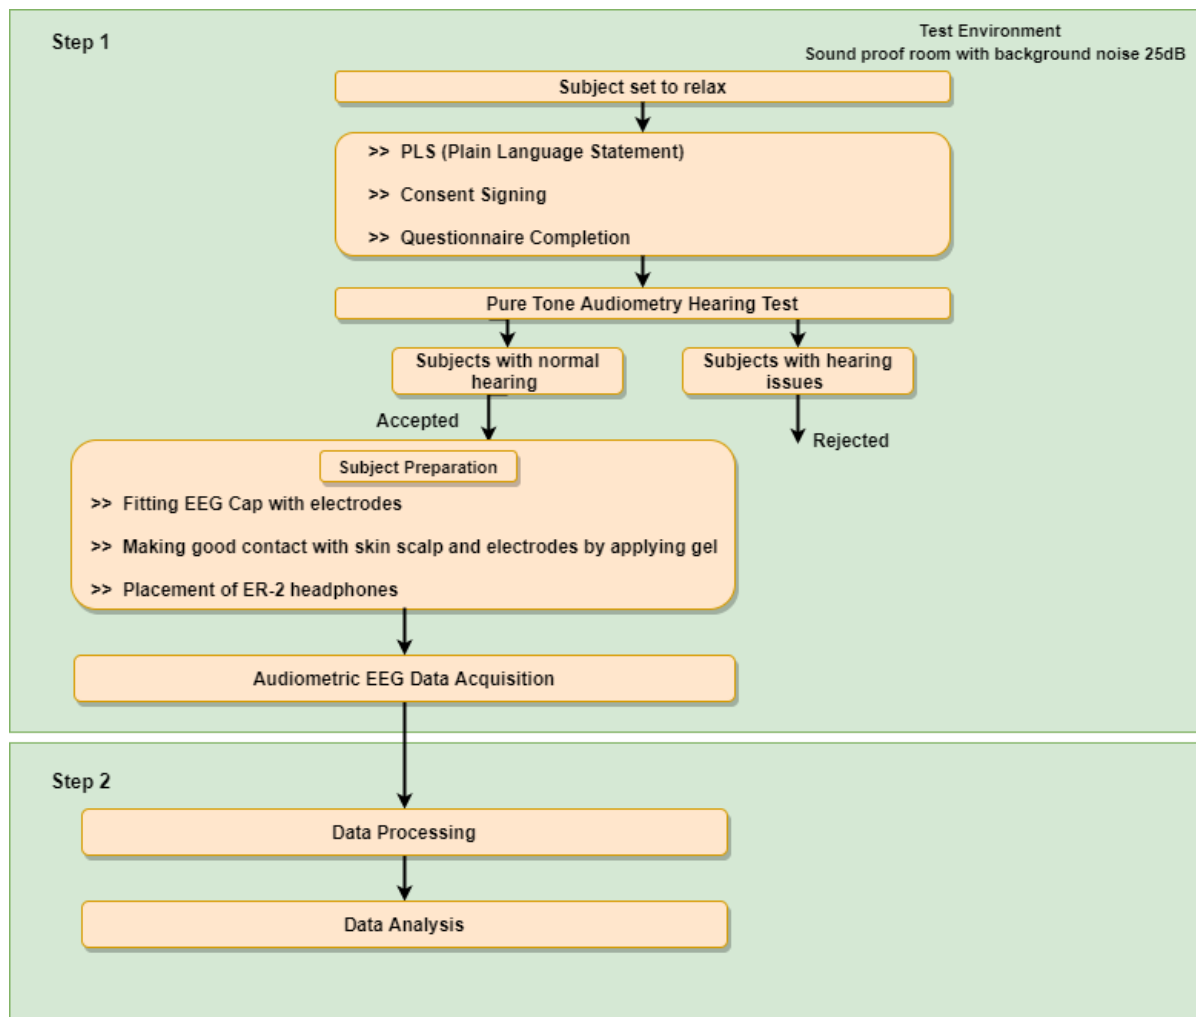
Step 1

Test Environment
Sound proof room with background noise 25dB

Subject set to relax

>> PLS (Plain Language Statement)

>> Consent Signing

>> Questionnaire Completion

Pure Tone Audiometry Hearing Test

Subjects with normal hearing

Subjects with hearing issues

Accepted

Rejected

Subject Preparation

>> Fitting EEG Cap with electrodes

>> Making good contact with skin scalp and electrodes by applying gel

>> Placement of ER-2 headphones

Audiometric EEG Data Acquisition

Step 2

Data Processing

Data Analysis